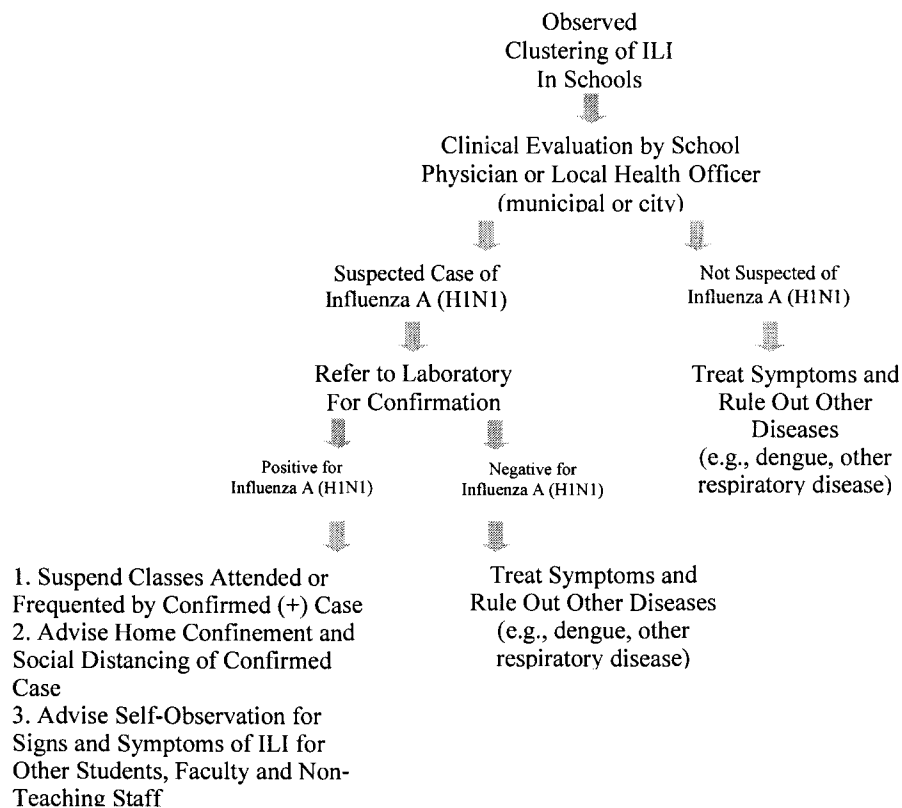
Observed Clustering of ILI In Schools

Clinical Evaluation by School Physician or Local Health Officer (municipal or city)

Suspected Case of Influenza A (H1N1)

Not Suspected of Influenza A (H1N1)

Refer to Laboratory For Confirmation

Treat Symptoms and Rule Out Other Diseases (e.g., dengue, other respiratory disease)

Positive for Influenza A (H1N1)

Negative for Influenza A (H1N1)

1. Suspend Classes Attended or Frequented by Confirmed (+) Case
2. Advise Home Confinement and Social Distancing of Confirmed Case
3. Advise Self-Observation for Signs and Symptoms of ILI for Other Students, Faculty and Non-Teaching Staff

Treat Symptoms and Rule Out Other Diseases (e.g., dengue, other respiratory disease)